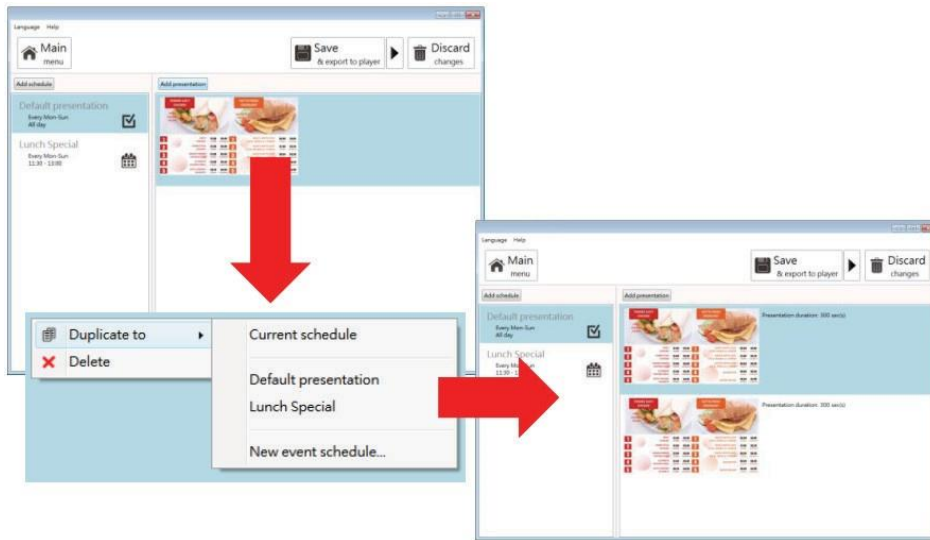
Language Help

Main menu

Save & export to player

Discard changes

Add schedule

Add presentation

Default presentation
Every Mon-Sun
All day

Lunch Special
Every Mon-Sun
11:30 - 13:00

Duplicate to
Delete

Current schedule

Default presentation
Lunch Special

New event schedule...

Language Help

Main menu

Save & export to player

Discard changes

Add schedule

Add presentation

Default presentation
Every Mon-Sun
All day

Lunch Special
Every Mon-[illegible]
11:30 - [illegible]

Presentation duration: 300 sec(s)

Presentation duration: 300 sec(s)